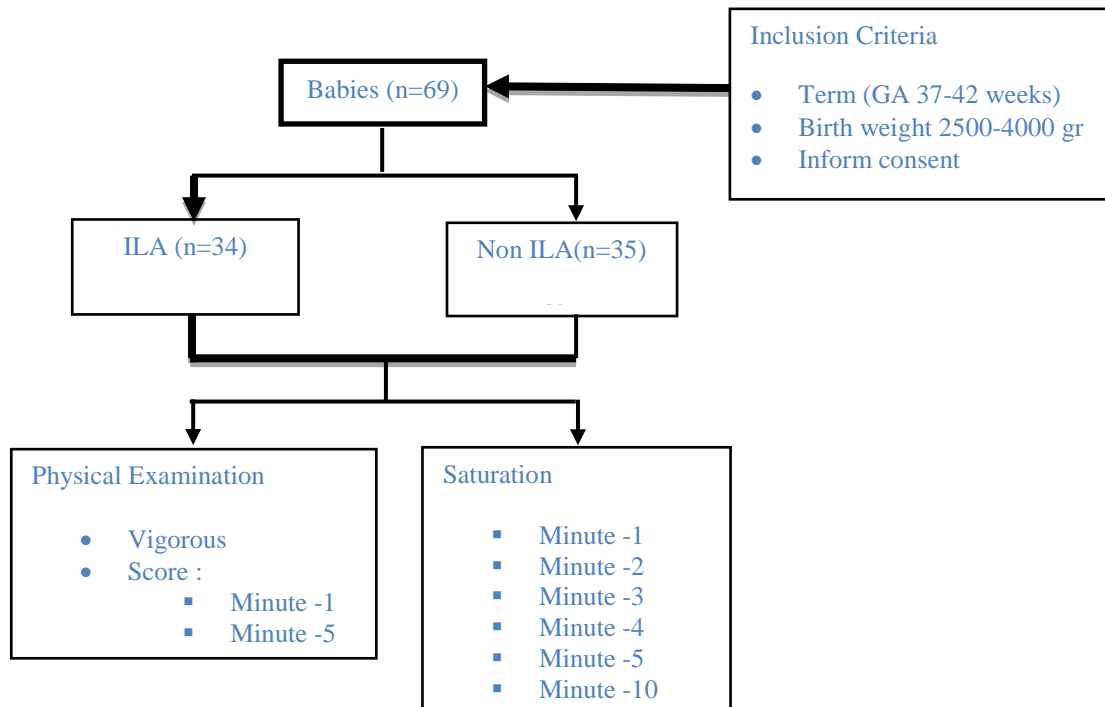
Inclusion Criteria

- Term (GA 37-42 weeks)
- Birth weight 2500-4000 gr
- Inform consent

Babies (n=69)

ILA (n=34)

Non ILA(n=35)

Physical Examination

- Vigorous
- Score :
  - Minute -1
  - Minute -5

Saturation

- Minute -1
- Minute -2
- Minute -3
- Minute -4
- Minute -5
- Minute -10